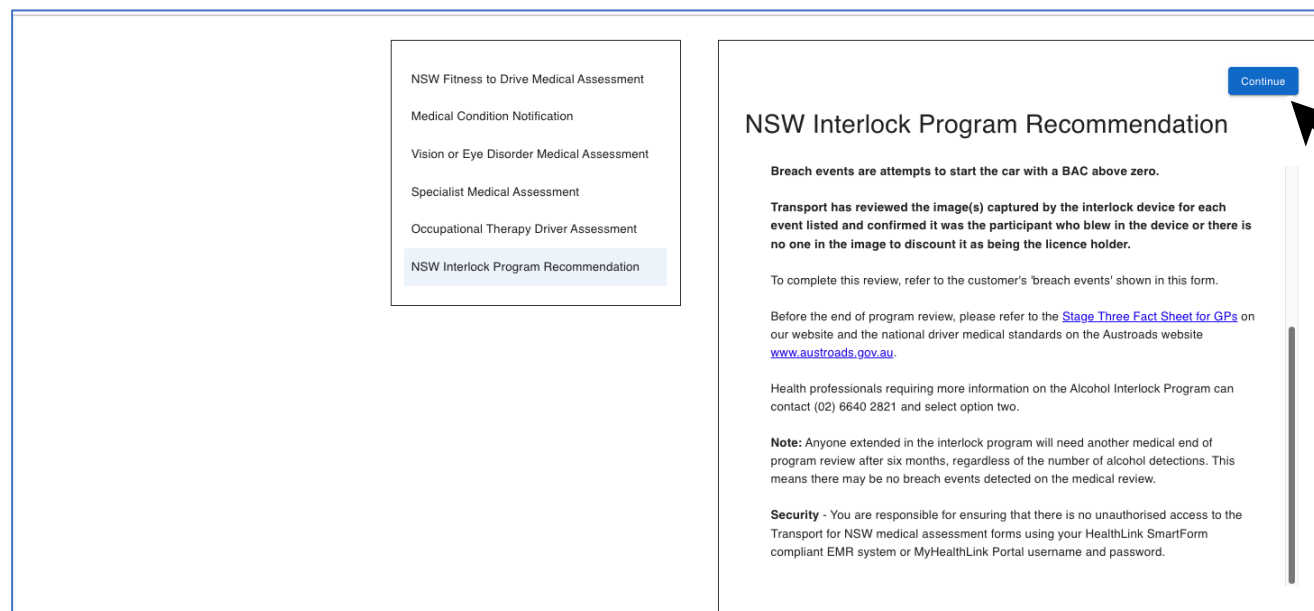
NSW Fitness to Drive Medical Assessment

Medical Condition Notification

Vision or Eye Disorder Medical Assessment

Specialist Medical Assessment

Occupational Therapy Driver Assessment

NSW Interlock Program Recommendation

Continue

NSW Interlock Program Recommendation

**Breach events are attempts to start the car with a BAC above zero.**

**Transport has reviewed the image(s) captured by the interlock device for each event listed and confirmed it was the participant who blew in the device or there is no one in the image to discount it as being the licence holder.**

To complete this review, refer to the customer's 'breach events' shown in this form.

Before the end of program review, please refer to the Stage Three Fact Sheet for GPs on our website and the national driver medical standards on the Austroads website www.austroads.gov.au.

Health professionals requiring more information on the Alcohol Interlock Program can contact (02) 6640 2821 and select option two.

**Note:** Anyone extended in the interlock program will need another medical end of program review after six months, regardless of the number of alcohol detections. This means there may be no breach events detected on the medical review.

**Security** - You are responsible for ensuring that there is no unauthorised access to the Transport for NSW medical assessment forms using your HealthLink SmartForm compliant EMR system or MyHealthLink Portal username and password.